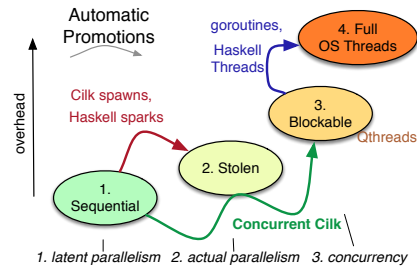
Automatic Promotions

overhead

Cilk spawns, Haskell sparks

goroutines, Haskell Threads

4. Full OS Threads

3. Blockable

Qthreads

2. Stolen

1. Sequential

Concurrent Cilk

1. latent parallelism 2. actual parallelism 3. concurrency